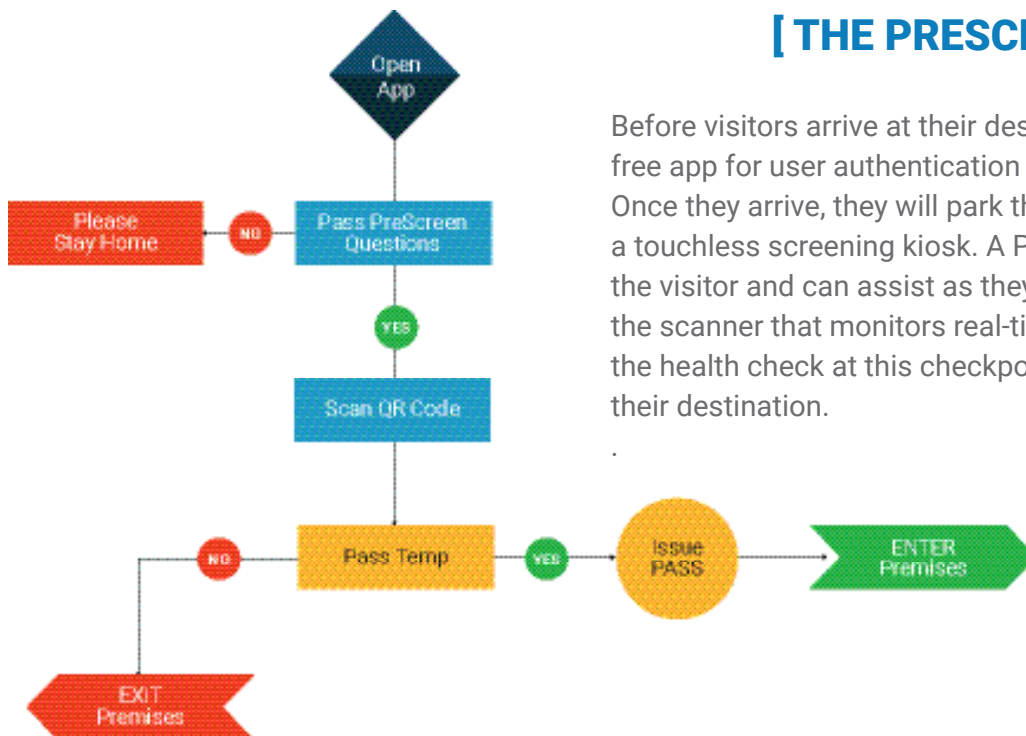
[ THE PRESC

Before visitors arrive at their des free app for user authentication Once they arrive, they will park th a touchless screening kiosk. A P the visitor and can assist as they the scanner that monitors real-ti the health check at this checkpo their destination.

.

Open App

Please Stay Home

NO

Pass PreScreen Questions

YES

Scan QR Code

NO

Pass Temp

YES

Issue PASS

ENTER Premises

EXIT Premises